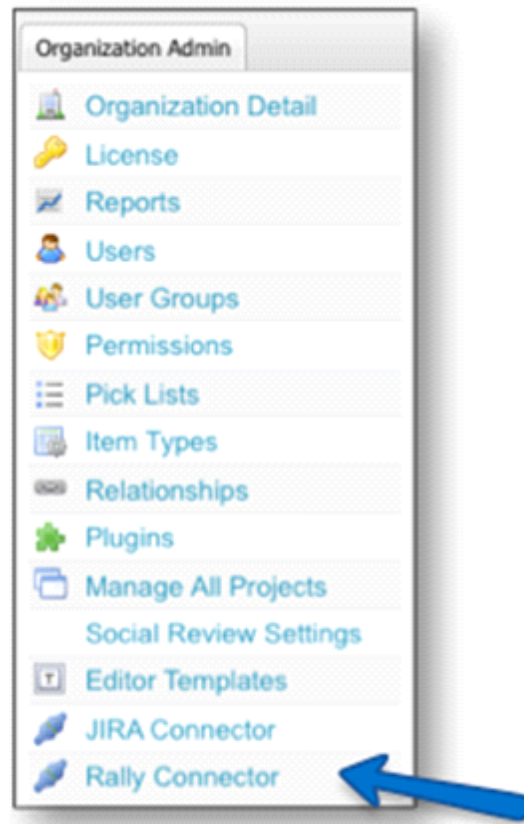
Organization Admin

Organization Detail
License
Reports
Users
User Groups
Permissions
Pick Lists
Item Types
Relationships
Plugins
Manage All Projects
Social Review Settings
Editor Templates
JIRA Connector
Rally Connector